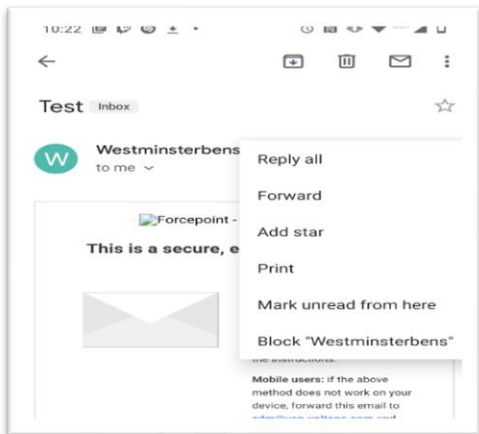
10:22

Test Inbox

W Westminsterbens
to me

Forcepoint -
This is a secure, e

Reply all
Forward
Add star
Print
Mark unread from here
Block "Westminsterbens"

the instructions.

Mobile users: if the above method does not work on your device, forward this email to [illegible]